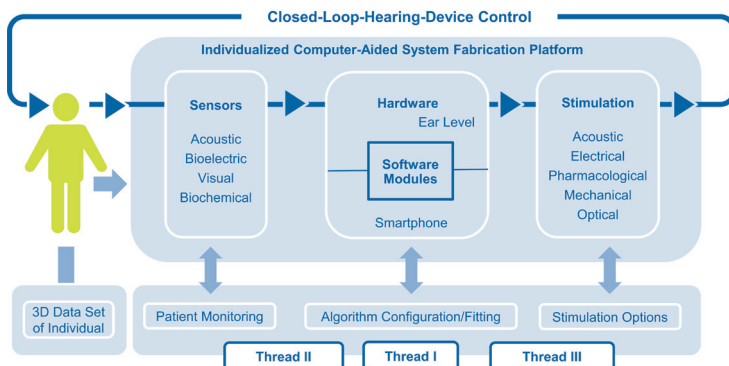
Closed-Loop-Hearing-Device Control

Individualized Computer-Aided System Fabrication Platform

Sensors

Acoustic
Bioelectric
Visual
Biochemical

Hardware

Ear Level

Software Modules

Smartphone

Stimulation

Acoustic
Electrical
Pharmacological
Mechanical
Optical

3D Data Set of Individual

Patient Monitoring

Algorithm Configuration/Fitting

Stimulation Options

Thread II

Thread I

Thread III